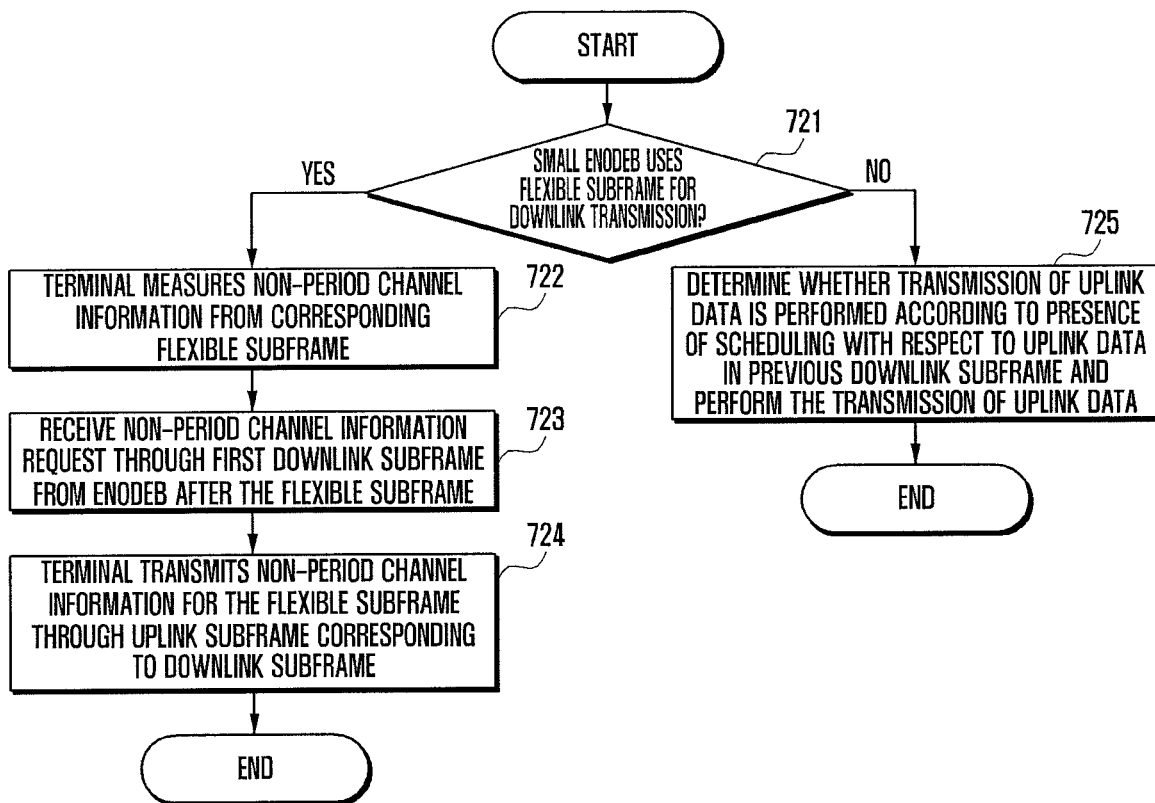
START

721

SMALL ENODEB USES FLEXIBLE SUBFRAME FOR DOWNLINK TRANSMISSION?

YES

NO

TERMINAL MEASURES NON-PERIOD CHANNEL INFORMATION FROM CORRESPONDING FLEXIBLE SUBFRAME

722

RECEIVE NON-PERIOD CHANNEL INFORMATION REQUEST THROUGH FIRST DOWNLINK SUBFRAME FROM ENODEB AFTER THE FLEXIBLE SUBFRAME

723

TERMINAL TRANSMITS NON-PERIOD CHANNEL INFORMATION FOR THE FLEXIBLE SUBFRAME THROUGH UPLINK SUBFRAME CORRESPONDING TO DOWNLINK SUBFRAME

724

END

725

DETERMINE WHETHER TRANSMISSION OF UPLINK DATA IS PERFORMED ACCORDING TO PRESENCE OF SCHEDULING WITH RESPECT TO UPLINK DATA IN PREVIOUS DOWNLINK SUBFRAME AND PERFORM THE TRANSMISSION OF UPLINK DATA

END